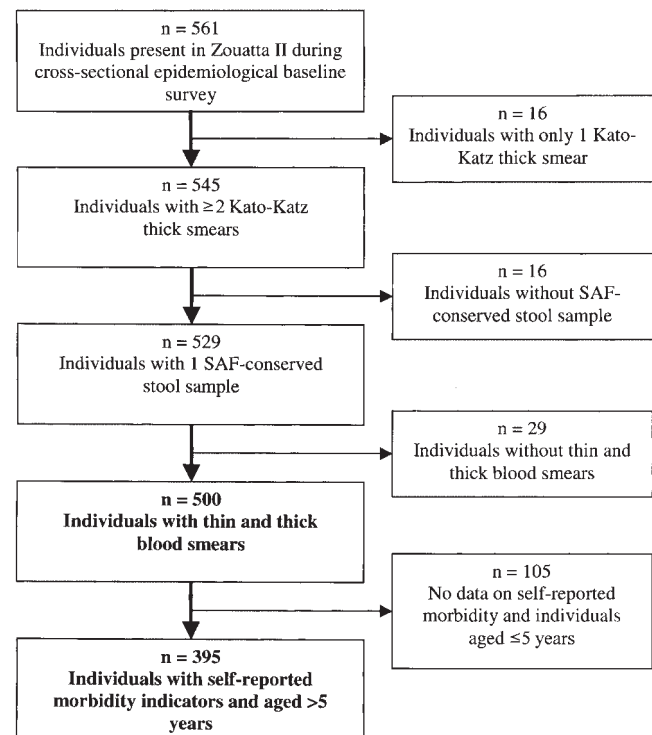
n = 561
Individuals present in Zouatta II during cross-sectional epidemiological baseline survey

n = 16
Individuals with only 1 Kato-Katz thick smear

n = 545
Individuals with ≥ 2 Kato-Katz thick smears

n = 16
Individuals without SAF-conserved stool sample

n = 529
Individuals with 1 SAF-conserved stool sample

n = 29
Individuals without thin and thick blood smears

**n = 500**
**Individuals with thin and thick blood smears**

n = 105
No data on self-reported morbidity and individuals aged ≤5 years

**n = 395**
**Individuals with self-reported morbidity indicators and aged >5 years**